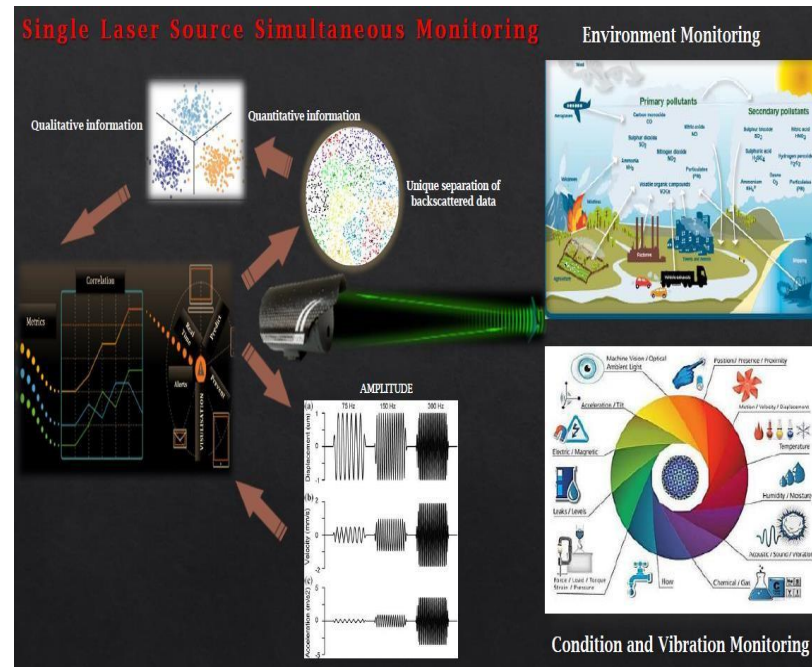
Single Laser Source Simultaneous Monitoring

Environment Monitoring

Qualitative information

Quantitative information

Unique separation of backscattered data

Primary pollutants

Secondary pollutants

Correlation

Metrics

Alerts

Predict

VISUALISATION

AMPLITUDE

(a)

75 Hz

150 Hz

300 Hz

Displacement (um)

(b)

Velocity (mm/s)

(c)

Acceleration (m/s2)

Machine Vision / Optical Ambient Light

Position / Presence / Proximity

Acceleration / Tilt

Motion / Velocity / Displacement

Electric / Magnetic

Temperature

Leaks / Levels

Humidity / Moisture

Acoustic / Sound / Vibration

Force / Load / Torque Strain / Pressure

Flow

Chemical / Gas

Condition and Vibration Monitoring